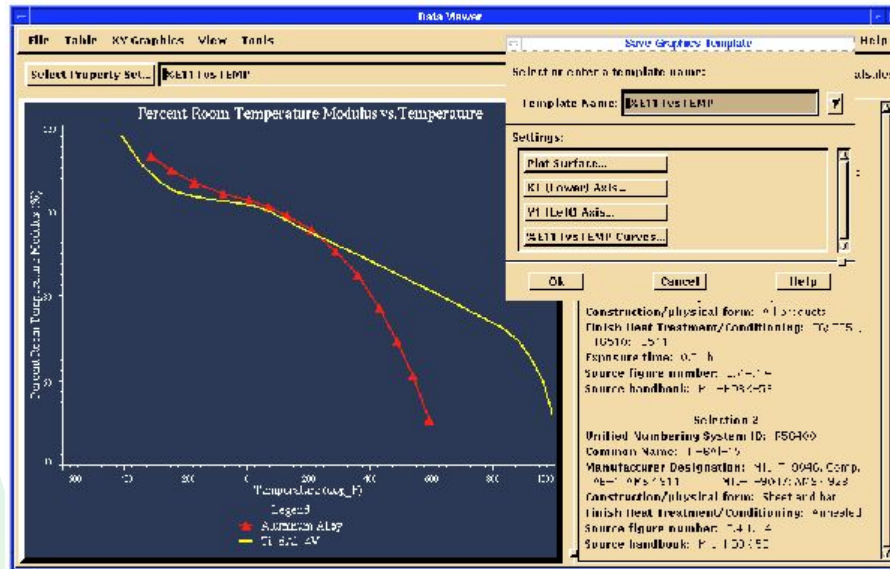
Data Viewer

File Table XY Graphics View Tools

Help

Select Property Set... %ET1 vs TEMP

Save Graphics Template

Select or enter a template name:

Template Name: %ET1 vs TEMP

Settings:

Plot Surface...

X1 (Lower) Axis...

Y1 (Left) Axis...

%ET1 vs TEMP Curves...

Ok Cancel Help

Percent Room Temperature Modulus vs.Temperature

Percent Room Temperature Modulus (%)

Temperature (deg_F)

Legend

Aluminum Alloy

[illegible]

Construction/physical form: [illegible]

Finish Heat Treatment/Conditioning: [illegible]

Exposure time: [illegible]

Source figure number: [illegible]

Source handbook: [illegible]

Selection 2

Unified Numbering System ID: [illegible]

Common Name: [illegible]

Manufacturer Designation: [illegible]

Construction/physical form: Sheet and bar

Finish Heat Treatment/Conditioning: Annealed

Source figure number: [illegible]

Source handbook: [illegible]